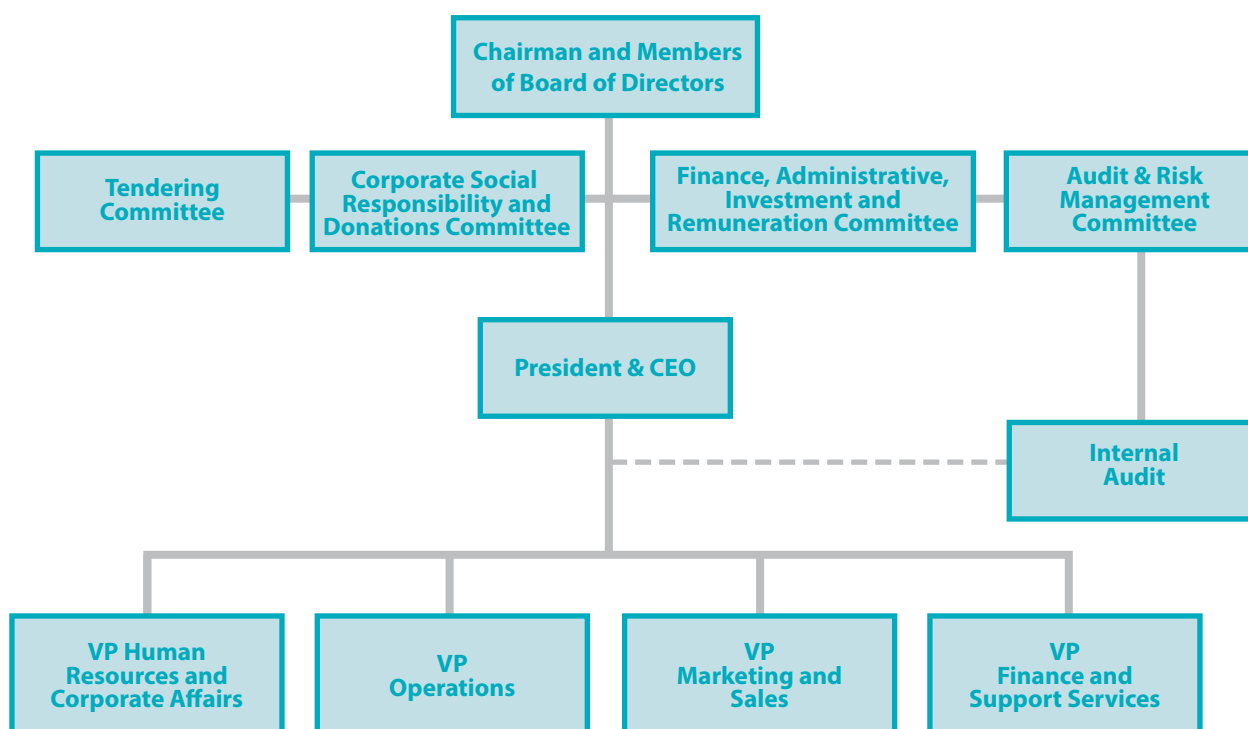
Chairman and Members of Board of Directors

Tendering Committee

Corporate Social Responsibility and Donations Committee

Finance, Administrative, Investment and Remuneration Committee

Audit & Risk Management Committee

President & CEO

Internal Audit

VP Human Resources and Corporate Affairs

VP Operations

VP Marketing and Sales

VP Finance and Support Services